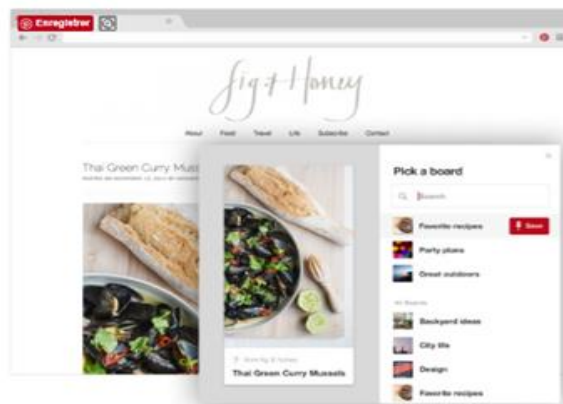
Enregistrer

fig + Honey

About Food Travel Life Subscribe Contact

Thai Green Curry Muss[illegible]

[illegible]

Pick a board

Search

Favorite recipes

Save

Party plans

Great outdoors

All Boards

Backyard ideas

City life

Design

Favorite recipes

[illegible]

Thai Green Curry Mussels